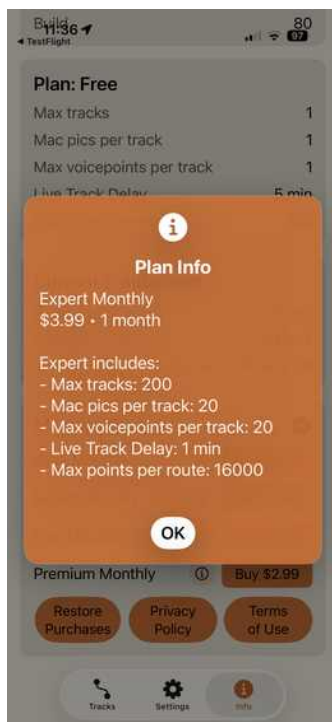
Build 11:36
◂ TestFlight
80
97

Plan: Free
Max tracks 1
Mac pics per track 1
Max voicepoints per track 1
Live Track Delay 5 min

Plan Info

Expert Monthly
$3.99 • 1 month

Expert includes:
- Max tracks: 200
- Mac pics per track: 20
- Max voicepoints per track: 20
- Live Track Delay: 1 min
- Max points per route: 16000

OK

Premium Monthly
Buy $2.99

Restore Purchases
Privacy Policy
Terms of Use

Tracks
Settings
Info